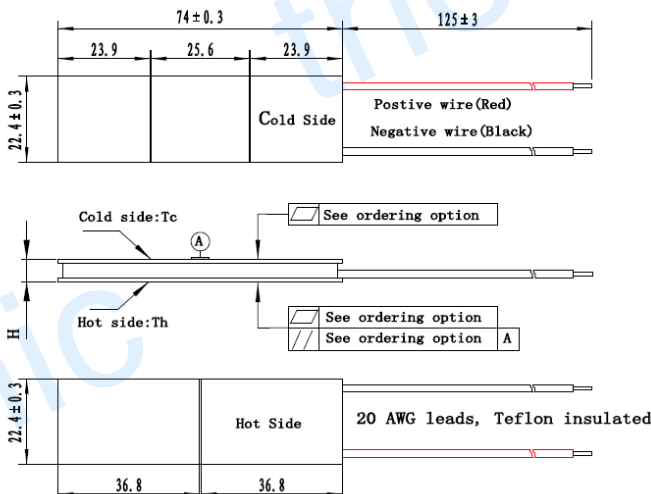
74 ± 0.3

125 ± 3

23.9

25.6

23.9

22.4 ± 0.3

Cold Side

Postive wire(Red)

Negative wire(Black)

Cold side:Tc

A

See ordering option

H

Hot side:Th

See ordering option

See ordering option

A

22.4 ± 0.3

Hot Side

20 AWG leads, Teflon insulated

36.8

36.8